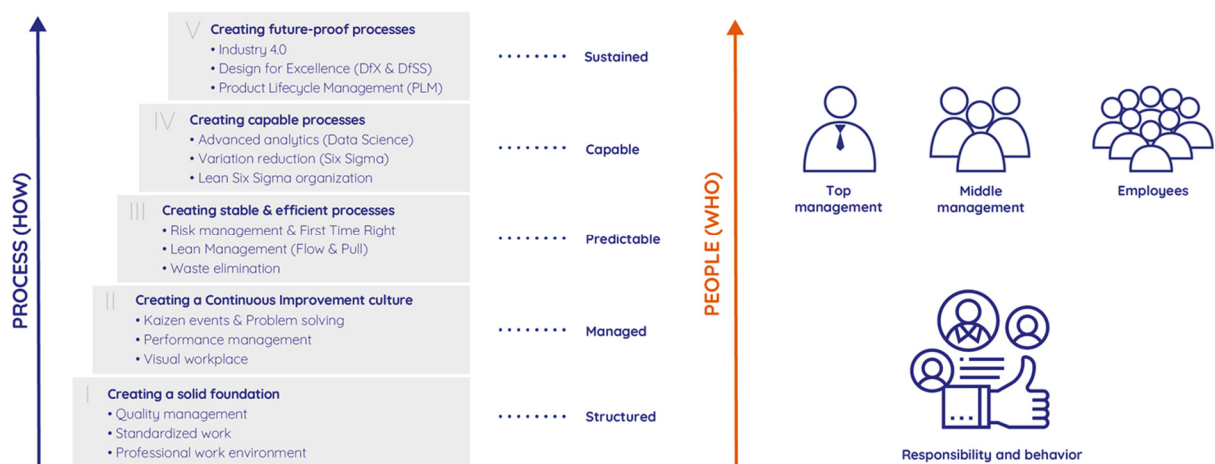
PROCESS (HOW)

V Creating future-proof processes
• Industry 4.0
• Design for Excellence (DfX & DfSS)
• Product Lifecycle Management (PLM)

Sustained

IV Creating capable processes
• Advanced analytics (Data Science)
• Variation reduction (Six Sigma)
• Lean Six Sigma organization

Capable

III Creating stable & efficient processes
• Risk management & First Time Right
• Lean Management (Flow & Pull)
• Waste elimination

Predictable

II Creating a Continuous Improvement culture
• Kaizen events & Problem solving
• Performance management
• Visual workplace

Managed

I Creating a solid foundation
• Quality management
• Standardized work
• Professional work environment

Structured

PEOPLE (WHO)

Top management

Middle management

Employees

Responsibility and behavior